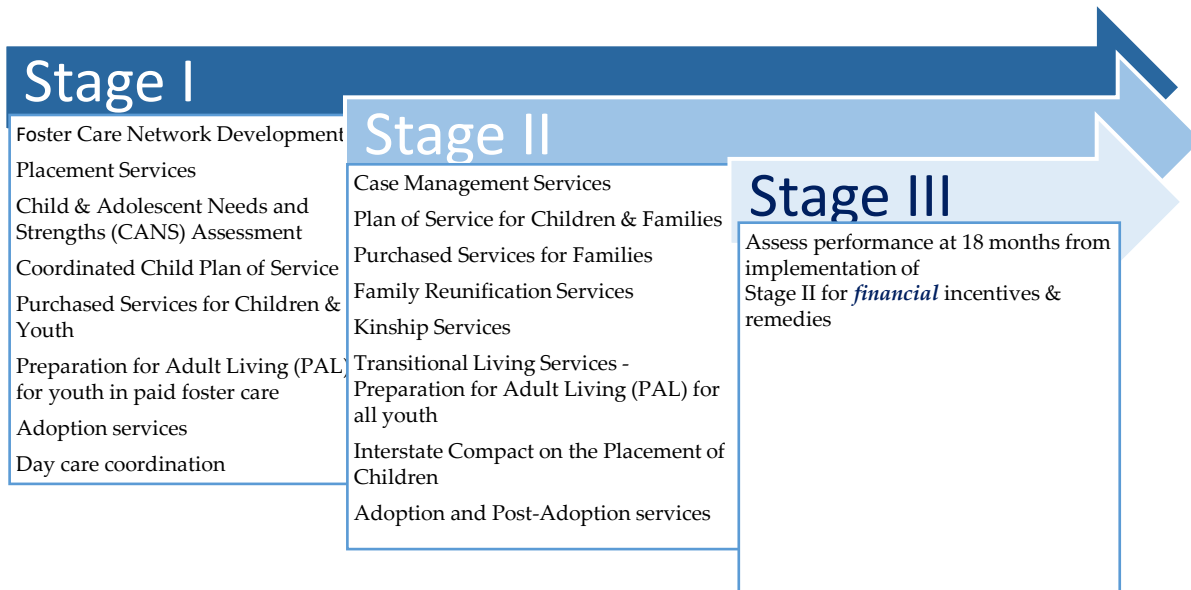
Stage I

Foster Care Network Development

Placement Services

Child & Adolescent Needs and Strengths (CANS) Assessment

Coordinated Child Plan of Service

Purchased Services for Children & Youth

Preparation for Adult Living (PAL) for youth in paid foster care

Adoption services

Day care coordination

Stage II

Case Management Services

Plan of Service for Children & Families

Purchased Services for Families

Family Reunification Services

Kinship Services

Transitional Living Services - Preparation for Adult Living (PAL) for all youth

Interstate Compact on the Placement of Children

Adoption and Post-Adoption services

Stage III

Assess performance at 18 months from implementation of
Stage II for *financial* incentives & remedies